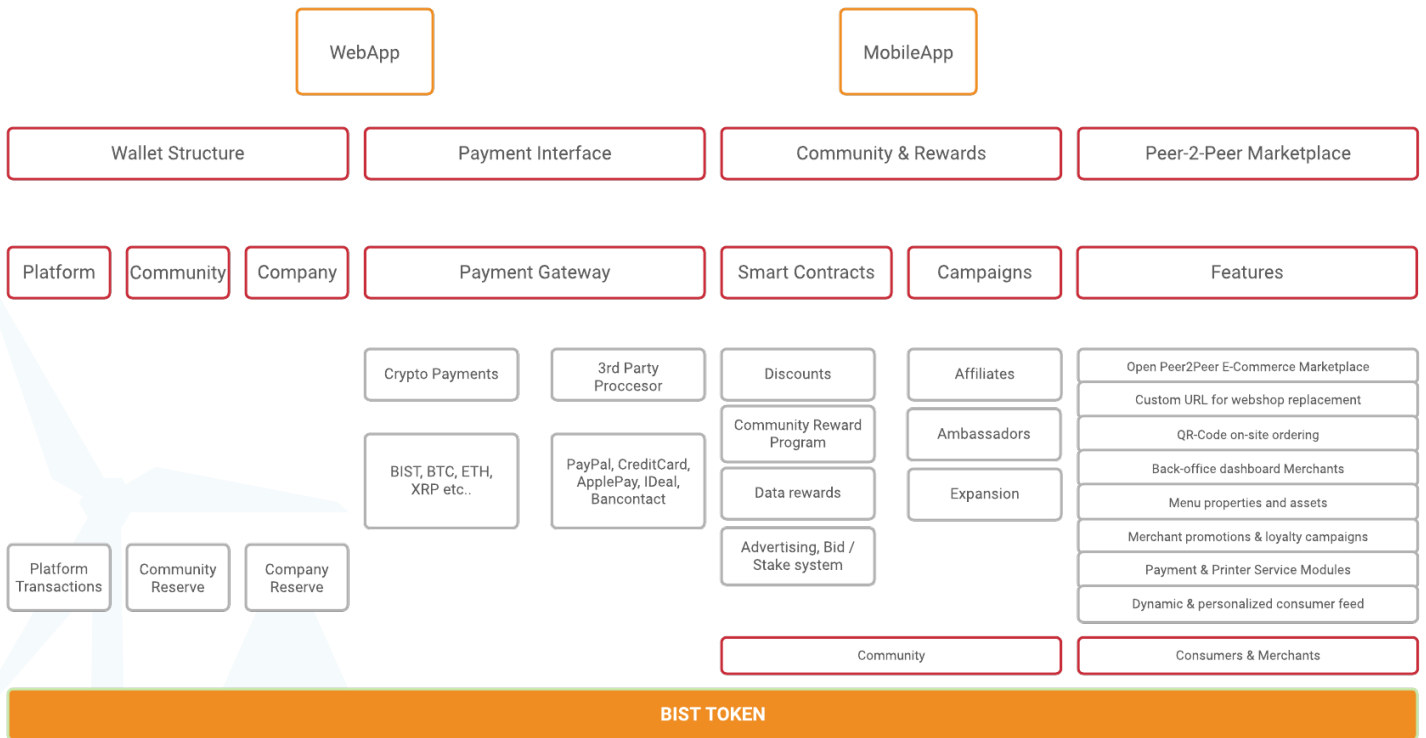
WebApp

MobileApp

Wallet Structure

Payment Interface

Community & Rewards

Peer-2-Peer Marketplace

Platform

Community

Company

Payment Gateway

Smart Contracts

Campaigns

Features

Crypto Payments

3rd Party Proccesor

Discounts

Affiliates

Open Peer2Peer E-Commerce Marketplace

Custom URL for webshop replacement

QR-Code on-site ordering

Back-office dashboard Merchants

Menu properties and assets

Merchant promotions & loyalty campaigns

Payment & Printer Service Modules

Dynamic & personalized consumer feed

Community Reward Program

Ambassadors

BIST, BTC, ETH, XRP etc..

PayPal, CreditCard, ApplePay, IDeal, Bancontact

Data rewards

Expansion

Advertising, Bid / Stake system

Platform Transactions

Community Reserve

Company Reserve

Community

Consumers & Merchants

BIST TOKEN